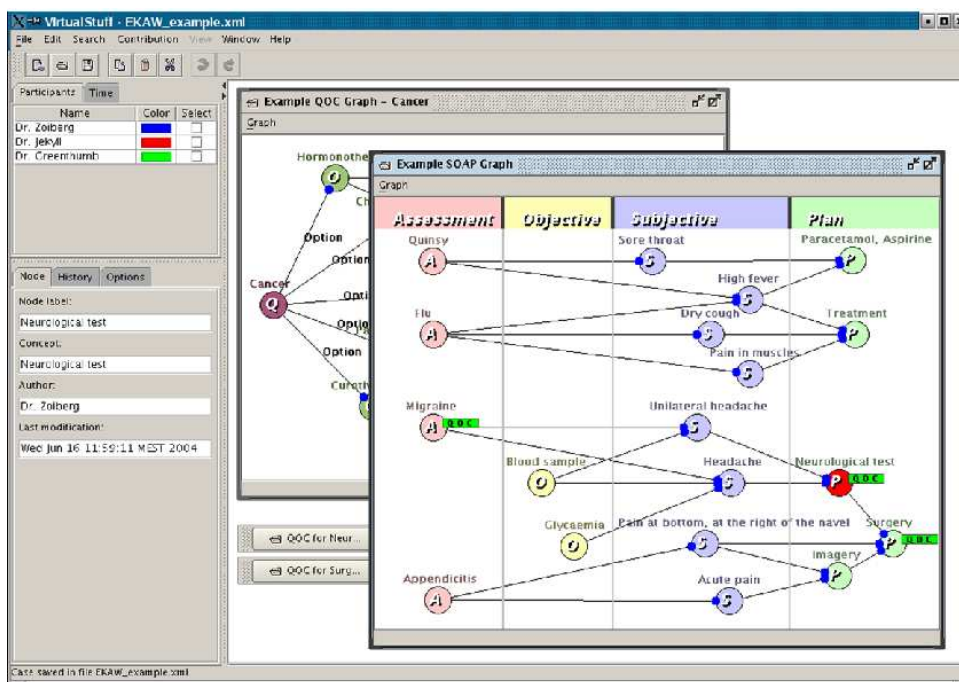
VirtualStuff - EKAW_example.xml

File Edit Search Contribution View Window Help

Participants Time

| Name | Color | Select |
|---|---|---|
| Dr. Zoiberg | | |
| Dr. Jekyll | | |
| Dr. Greenthumb | | |

Node History Options

Node label:

Neurological test

Concept:

Neurological test

Author:

Dr. Zoiberg

Last modification:

Wed Jun 16 11:59:11 MEST 2004

Example QOC Graph – Cancer

Graph

Hormonothe

O

Ch

Option

Option

Cancer

Q

Opti

Optio

Option

Curativ

QOC for Neur...

QOC for Surg...

Example SOAP Graph

Graph

Assessment

Objective

Subjective

Plan

Quinsy

A

Sore throat

S

Paracetamol, Aspirine

P

High fever

S

Flu

A

Dry cough

S

Treatment

P

Pain in muscles

S

Migraine

A

QOC

Unilateral headache

S

Blood sample

O

Headache

S

Neurological test

P

QOC

Glycaemia

O

Pain at bottom, at the right of the navel

S

Surgery

P

QOC

Imagery

P

Appendicitis

A

Acute pain

S

Case saved in file EKAW_example.xml